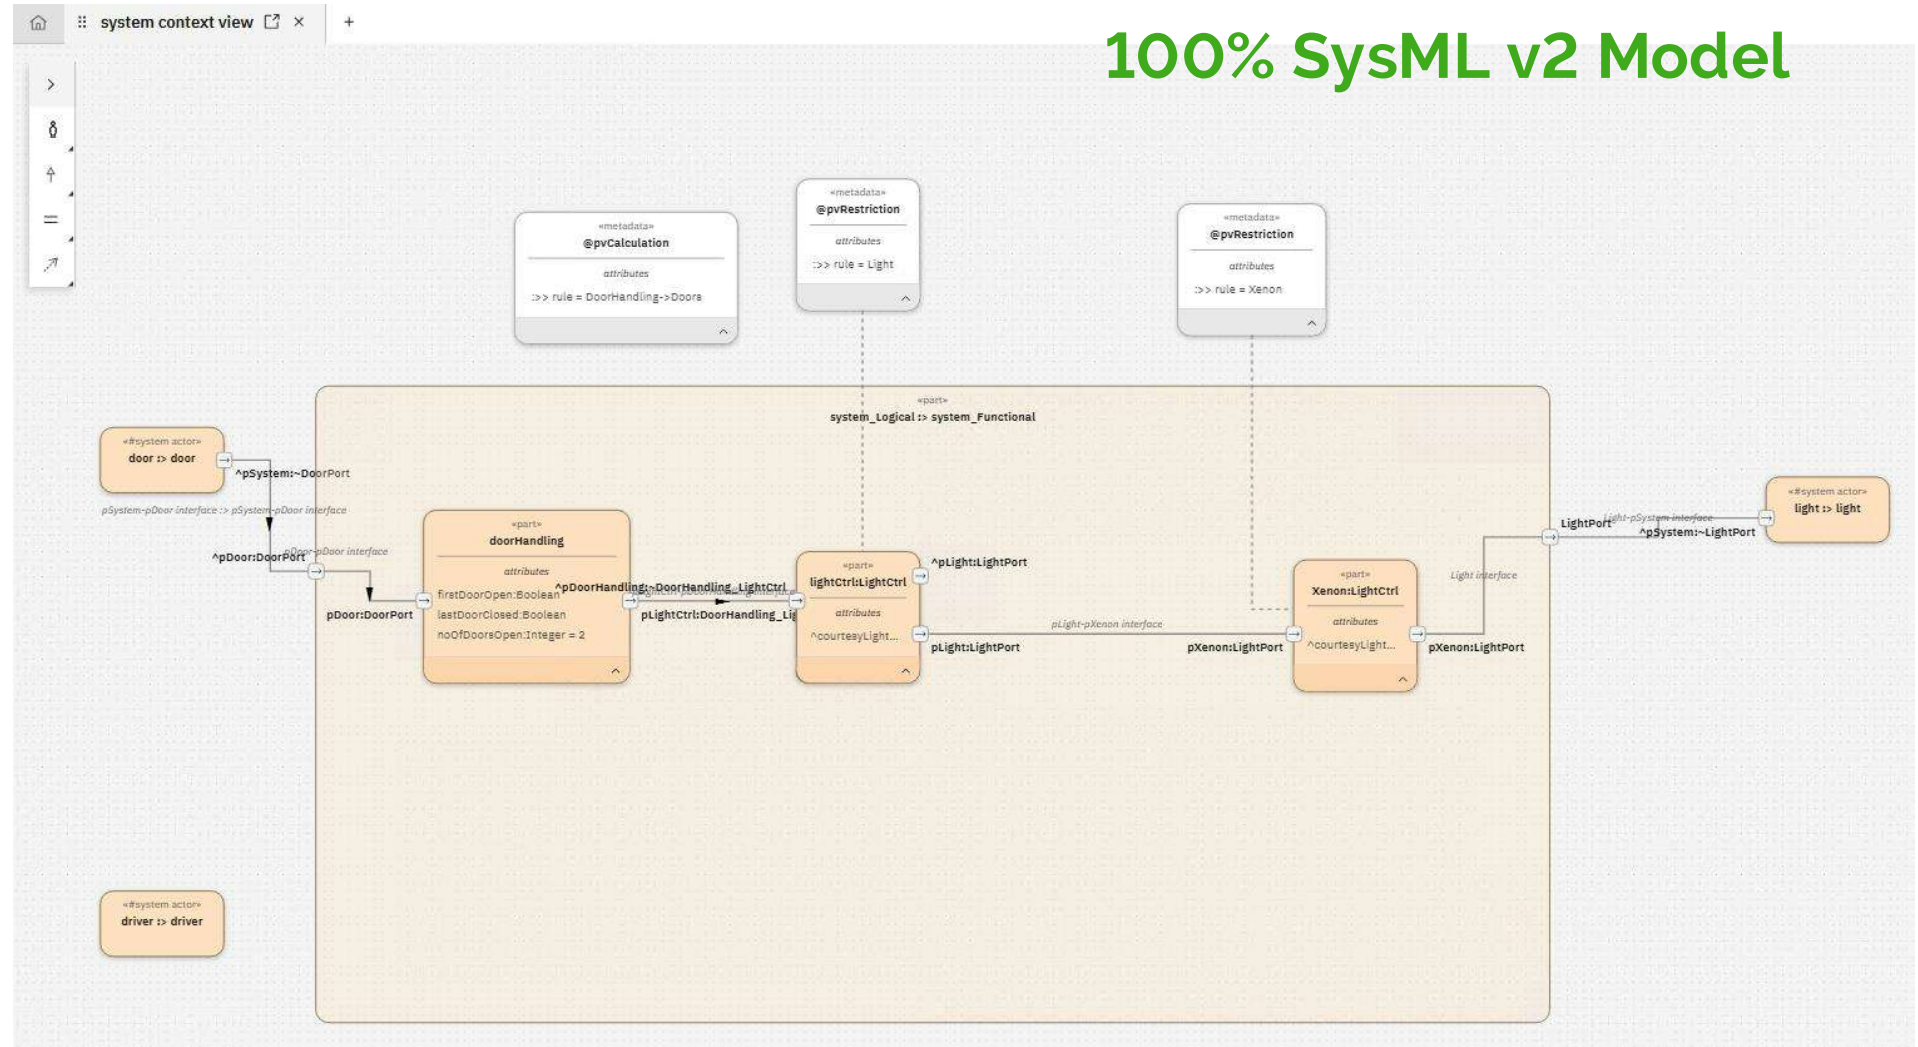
system context view

100% SysML v2 Model

«metadata»
@pvCalculation
attributes
:>> rule = DoorHandling->Doors

«metadata»
@pvRestriction
attributes
:>> rule = Light

«metadata»
@pvRestriction
attributes
:>> rule = Xenon

«part»
system_Logical :> system_Functional

«#system actor»
door :> door

^pSystem:~DoorPort

pSystem-pDoor interface :> pSystem-pDoor interface

^pDoor:DoorPort
pDoor-pDoor interface

pDoor:DoorPort

«part»
doorHandling
attributes
firstDoorOpen:Boolean
lastDoorClosed:Boolean
noOfDoorsOpen:Integer = 2

^pDoorHandling:~DoorHandling_LightCtrl
pLightCtrl:DoorHandling_Lig

«part»
lightCtrl:LightCtrl
attributes
^courtesyLight...

^pLight:LightPort
pLight:LightPort

pLight-pXenon interface

pXenon:LightPort

«part»
Xenon:LightCtrl
attributes
^courtesyLight...

pXenon:LightPort

Light interface

LightPort
Light-pSystem interface
^pSystem:~LightPort

«#system actor»
light :> light

«#system actor»
driver :> driver